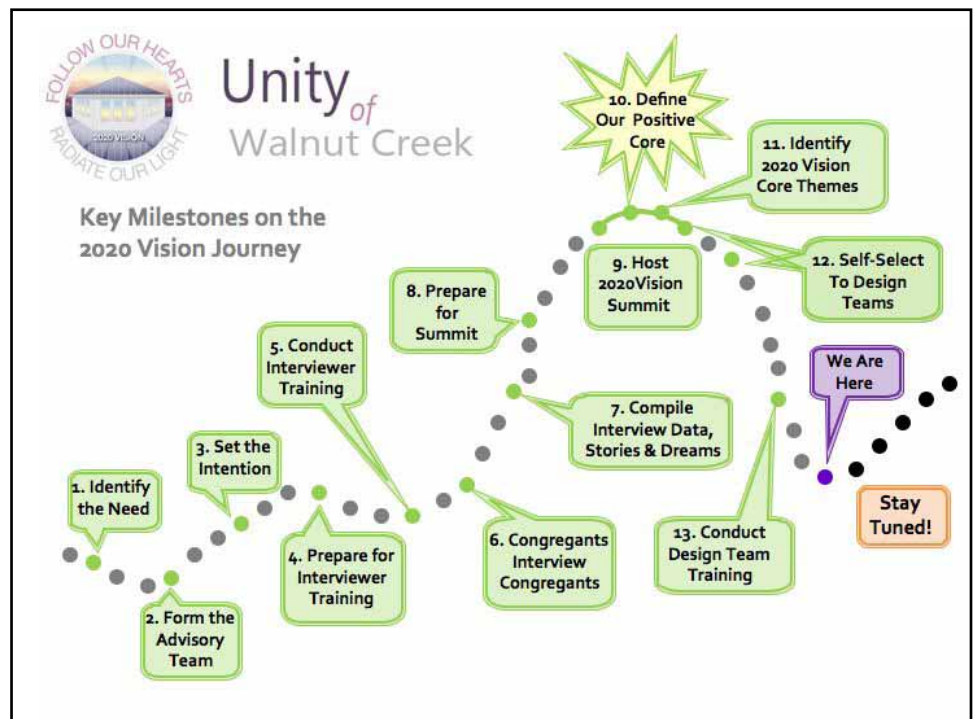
FOLLOW OUR HEARTS
2020 VISION
RADIATE OUR LIGHT

Unity of Walnut Creek

Key Milestones on the 2020 Vision Journey

1. Identify the Need

2. Form the Advisory Team

3. Set the Intention

4. Prepare for Interviewer Training

5. Conduct Interviewer Training

6. Congregants Interview Congregants

7. Compile Interview Data, Stories & Dreams

8. Prepare for Summit

9. Host 2020Vision Summit

10. Define Our Positive Core

11. Identify 2020 Vision Core Themes

12. Self-Select To Design Teams

13. Conduct Design Team Training

We Are Here

Stay Tuned!